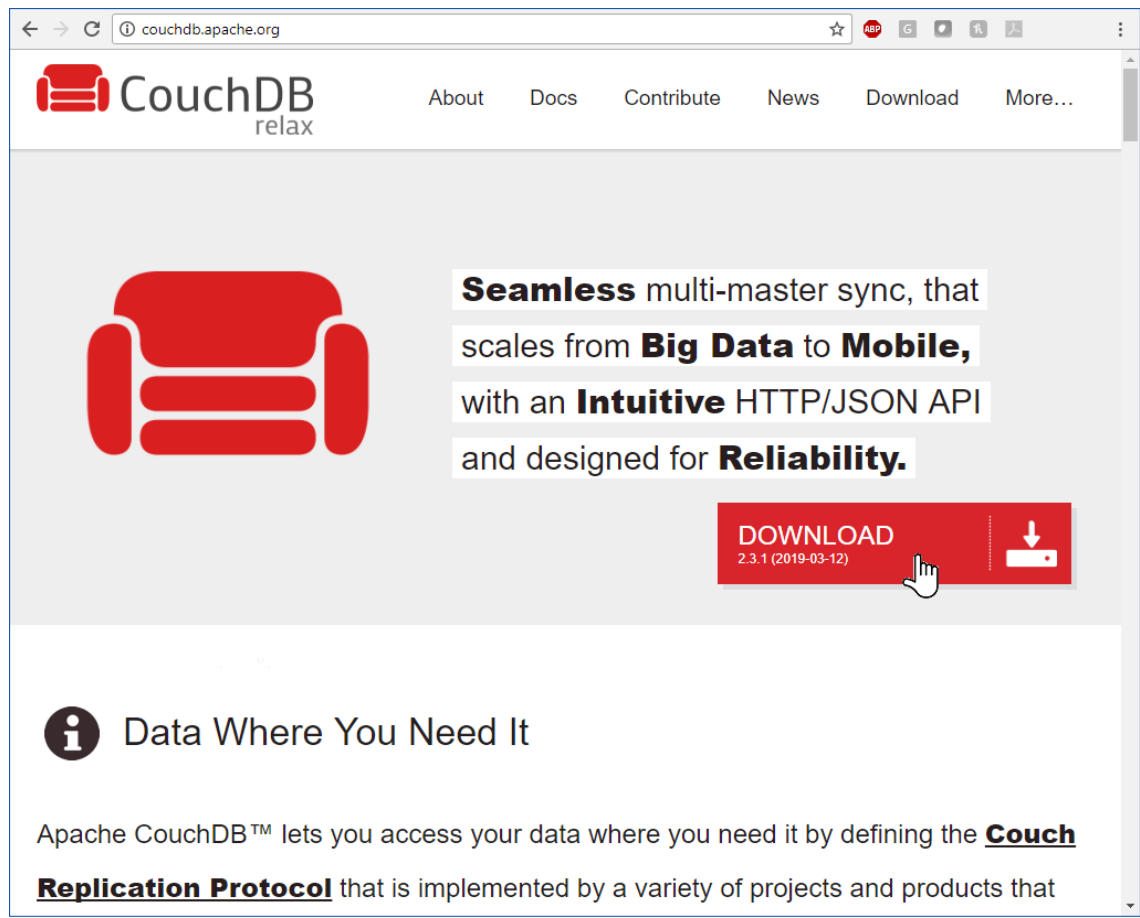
couchdb.apache.org

ABP G

CouchDB
relax

About Docs Contribute News Download More…

Seamless multi-master sync, that scales from Big Data to Mobile, with an Intuitive HTTP/JSON API and designed for Reliability.

DOWNLOAD
2.3.1 (2019-03-12)

Data Where You Need It

Apache CouchDB™ lets you access your data where you need it by defining the Couch Replication Protocol that is implemented by a variety of projects and products that